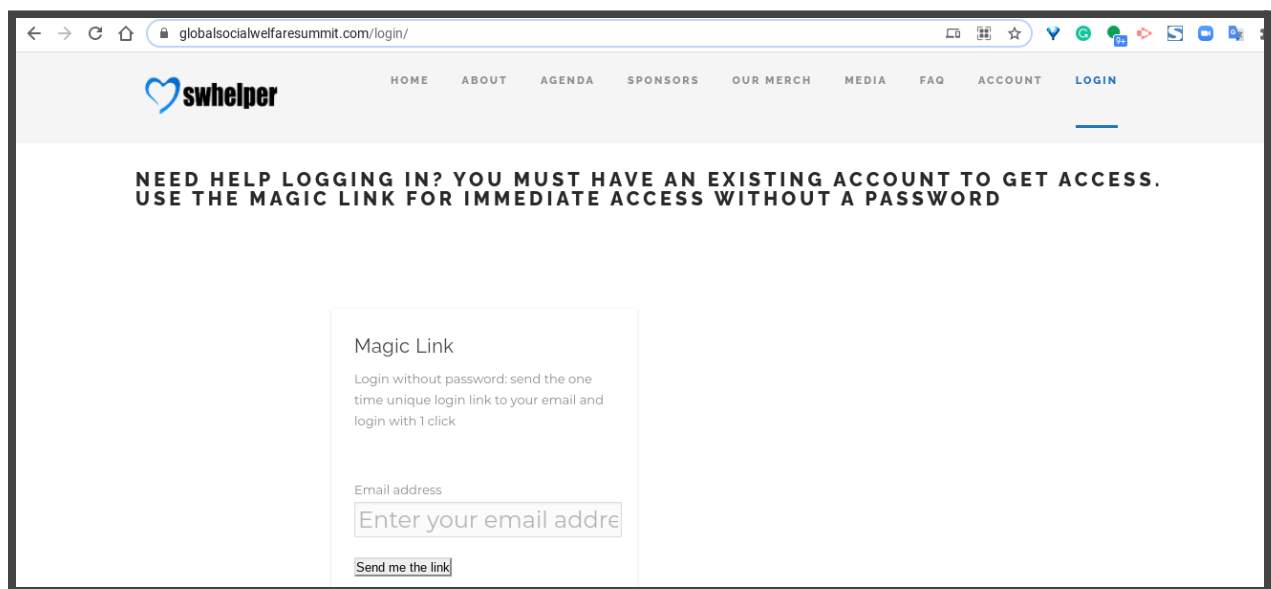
globalsocialwelfaresummit.com/login/

9+

swhelper

HOME ABOUT AGENDA SPONSORS OUR MERCH MEDIA FAQ ACCOUNT LOGIN

NEED HELP LOGGING IN? YOU MUST HAVE AN EXISTING ACCOUNT TO GET ACCESS. USE THE MAGIC LINK FOR IMMEDIATE ACCESS WITHOUT A PASSWORD

Magic Link

Login without password: send the one time unique login link to your email and login with 1 click

Email address

Enter your email addre

Send me the link